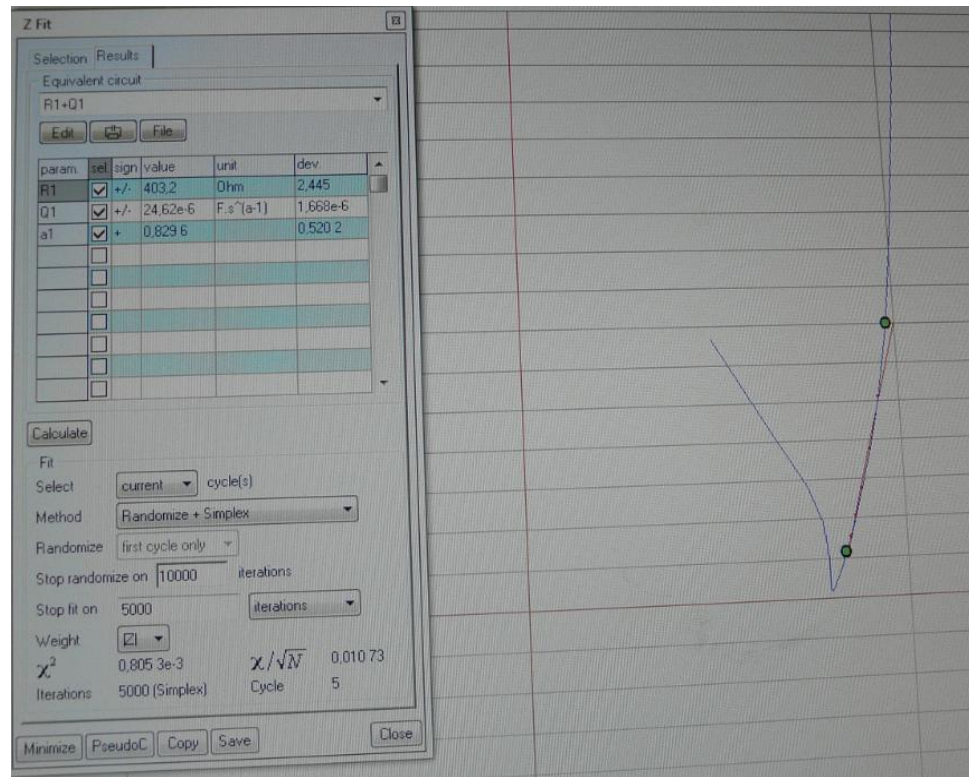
Z Fit

Selection | Results

Equivalent circuit

R1+Q1

Edit | File

| param. | sel | sign | value | unit | dev. |
|---|---|---|---|---|---|
| R1 | ☑ | +/- | 403,2 | Ohm | 2,445 |
| Q1 | ☑ | +/- | 24,62e-6 | F.s^(a-1) | 1,668e-6 |
| a1 | ☑ | + | 0,829 6 | | 0,520 2 |

Calculate

Fit

Select current cycle(s)

Method Randomize + Simplex

Randomize first cycle only

Stop randomize on 10000 iterations

Stop fit on 5000 iterations

Weight

$\chi^2$ 0,805 3e-3 $\chi/\sqrt{N}$ 0,010 73

Iterations 5000 (Simplex) Cycle 5

Minimize | PseudoC | Copy | Save | Close